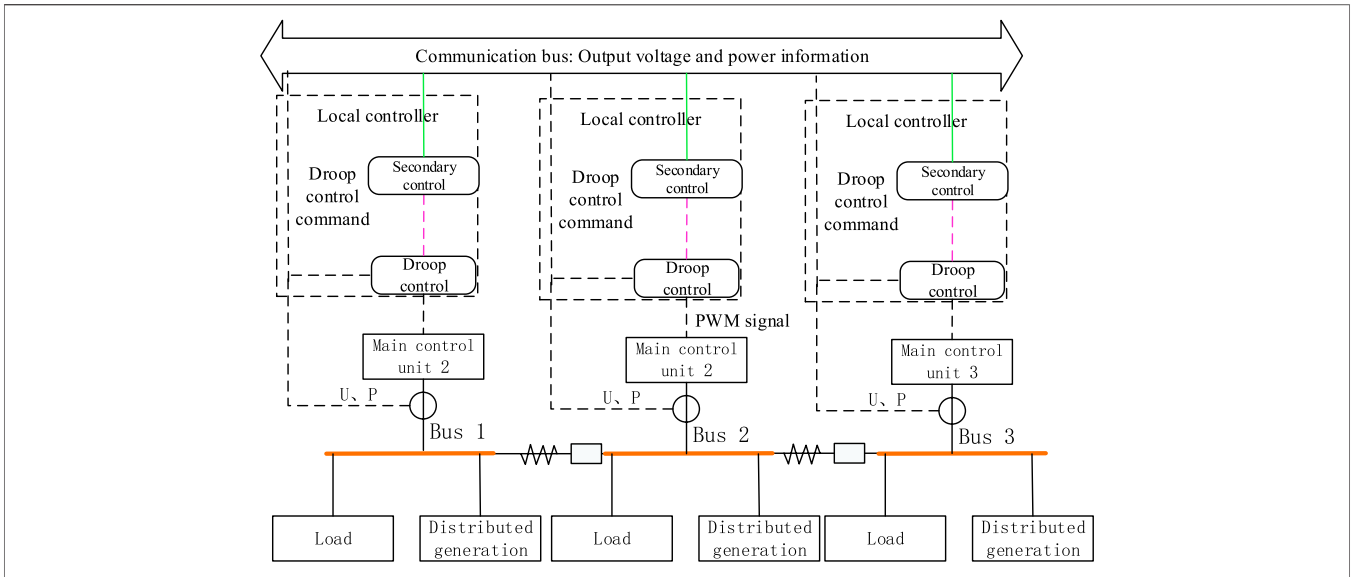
Communication bus: Output voltage and power information

Local controller
Droop control command
Secondary control
Droop control
Main control unit 2
U、P
Bus 1

Local controller
Droop control command
Secondary control
Droop control
PWM signal
Main control unit 2
U、P
Bus 2

Local controller
Droop control command
Secondary control
Droop control
Main control unit 3
U、P
Bus 3

Load
Distributed generation
Load
Distributed generation
Load
Distributed generation